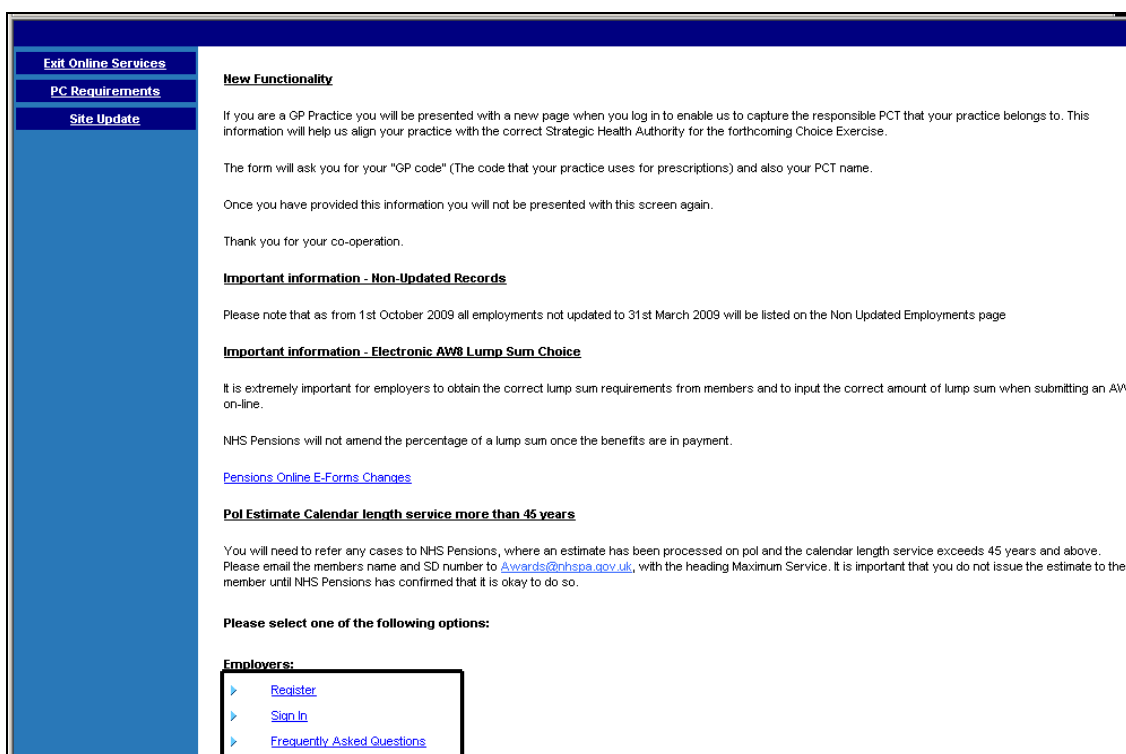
Exit Online Services
PC Requirements
Site Update

New Functionality

If you are a GP Practice you will be presented with a new page when you log in to enable us to capture the responsible PCT that your practice belongs to. This information will help us align your practice with the correct Strategic Health Authority for the forthcoming Choice Exercise.

The form will ask you for your "GP code" (The code that your practice uses for prescriptions) and also your PCT name.

Once you have provided this information you will not be presented with this screen again.

Thank you for your co-operation.

Important information - Non-Updated Records

Please note that as from 1st October 2009 all employments not updated to 31st March 2009 will be listed on the Non Updated Employments page

Important information - Electronic AW8 Lump Sum Choice

It is extremely important for employers to obtain the correct lump sum requirements from members and to input the correct amount of lump sum when submitting an AW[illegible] on-line.

NHS Pensions will not amend the percentage of a lump sum once the benefits are in payment.

Pensions Online E-Forms Changes

Pol Estimate Calendar length service more than 45 years

You will need to refer any cases to NHS Pensions, where an estimate has been processed on pol and the calendar length service exceeds 45 years and above. Please email the members name and SD number to Awards@nhspa.gov.uk, with the heading Maximum Service. It is important that you do not issue the estimate to the member until NHS Pensions has confirmed that it is okay to do so.

Please select one of the following options:

Employers:

Register
Sign In
Frequently Asked Questions